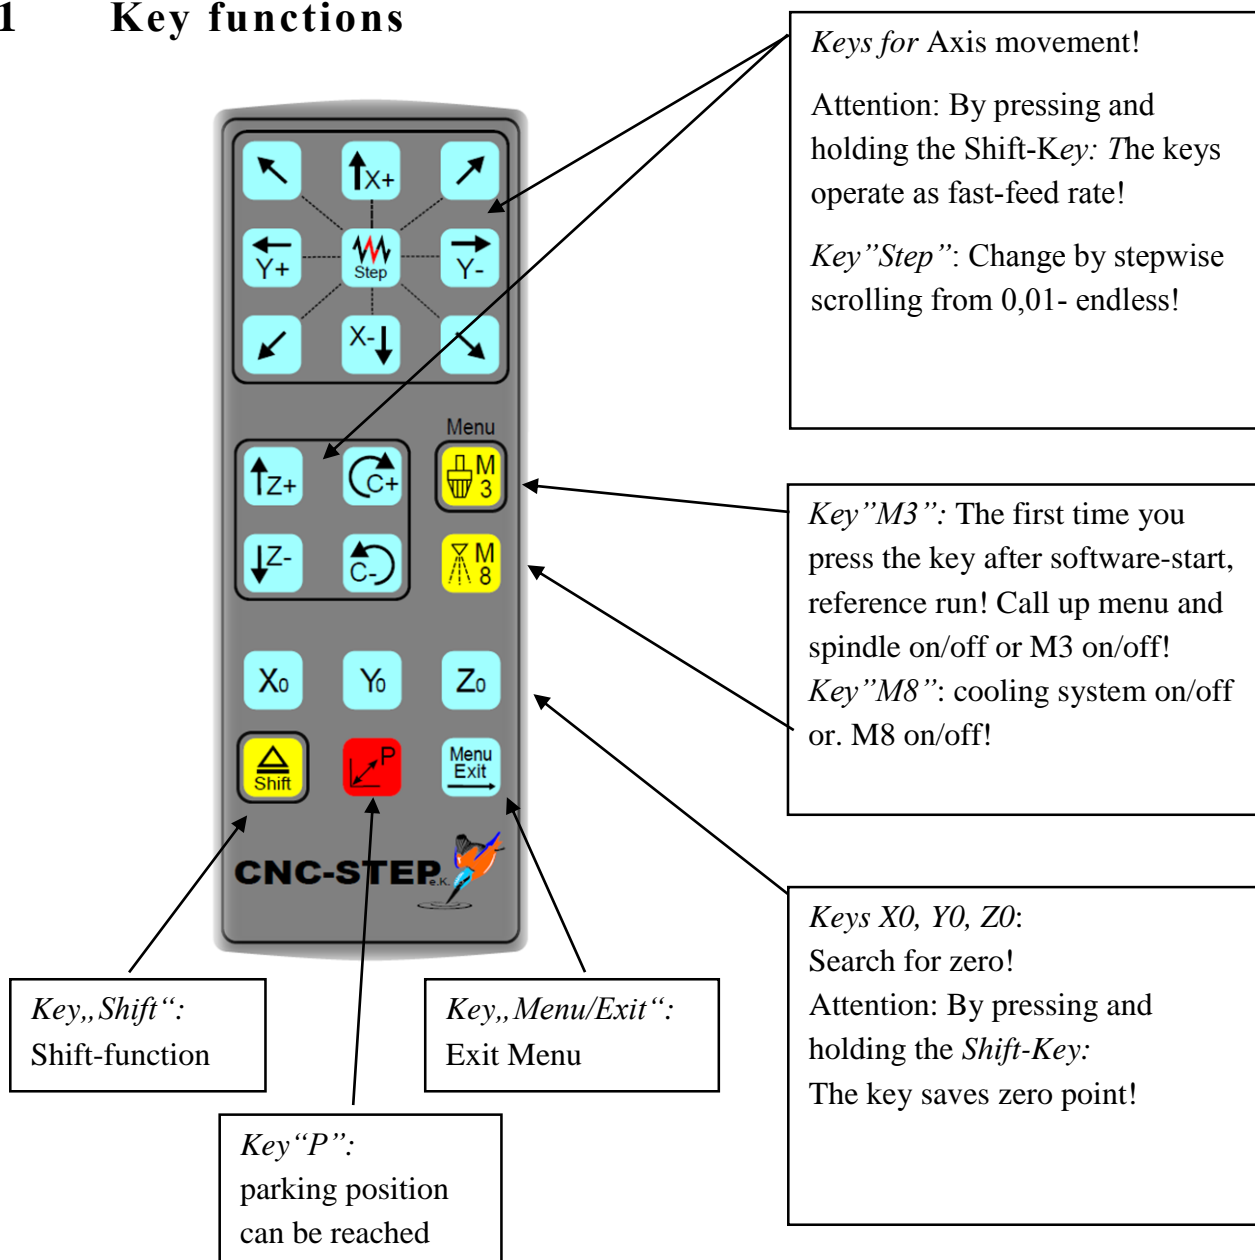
1 Key functions

X+

Y+

Step

Y-

X-

Menu

Z+

C+

M 3

Z-

C-

M 8

X0

Y0

Z0

Shift

P

Menu Exit

CNC-STEP e.K.

Keys for Axis movement!

Attention: By pressing and holding the Shift-Key: The keys operate as fast-feed rate!

Key"Step": Change by stepwise scrolling from 0,01- endless!

Key"M3": The first time you press the key after software-start, reference run! Call up menu and spindle on/off or M3 on/off! Key"M8": cooling system on/off or. M8 on/off!

Keys X0, Y0, Z0:
Search for zero!
Attention: By pressing and holding the Shift-Key:
The key saves zero point!

Key„Shift":
Shift-function

Key„Menu/Exit":
Exit Menu

Key"P":
parking position can be reached